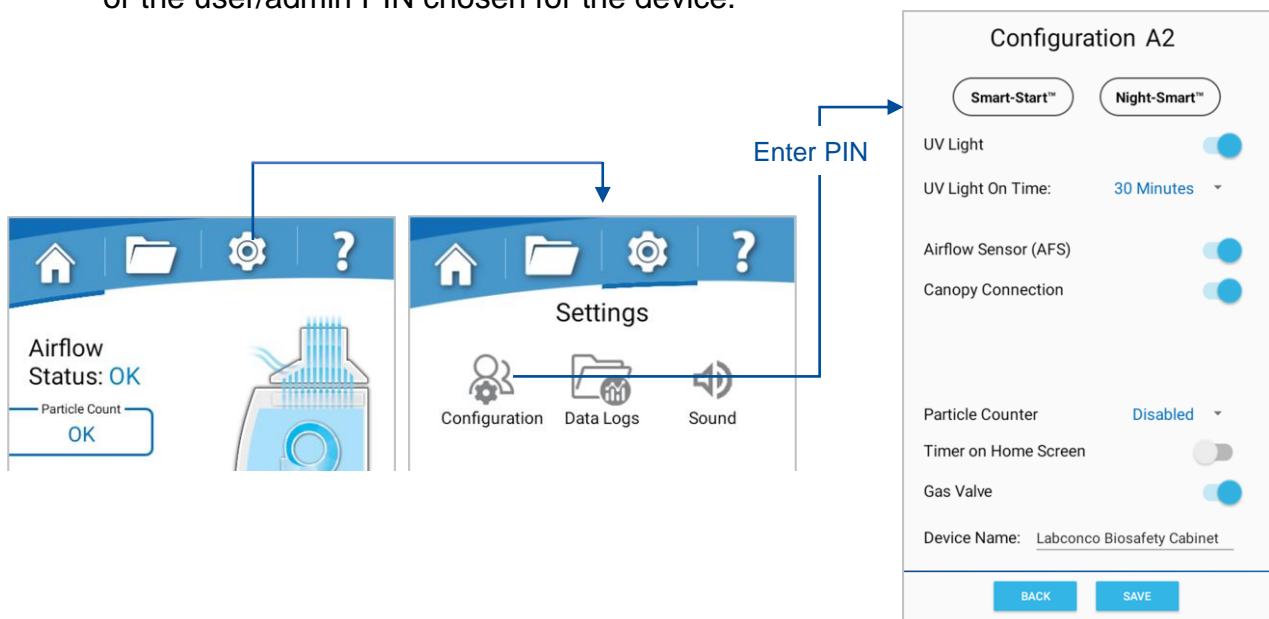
of the user/admin PIN chosen for the device.

Airflow Status: OK

Particle Count

OK

Settings

Configuration

Data Logs

Sound

Enter PIN

Configuration A2

Smart-Start™

Night-Smart™

UV Light

UV Light On Time:

30 Minutes

Airflow Sensor (AFS)

Canopy Connection

Particle Counter

Disabled

Timer on Home Screen

Gas Valve

Device Name:

Labconco Biosafety Cabinet

BACK

SAVE